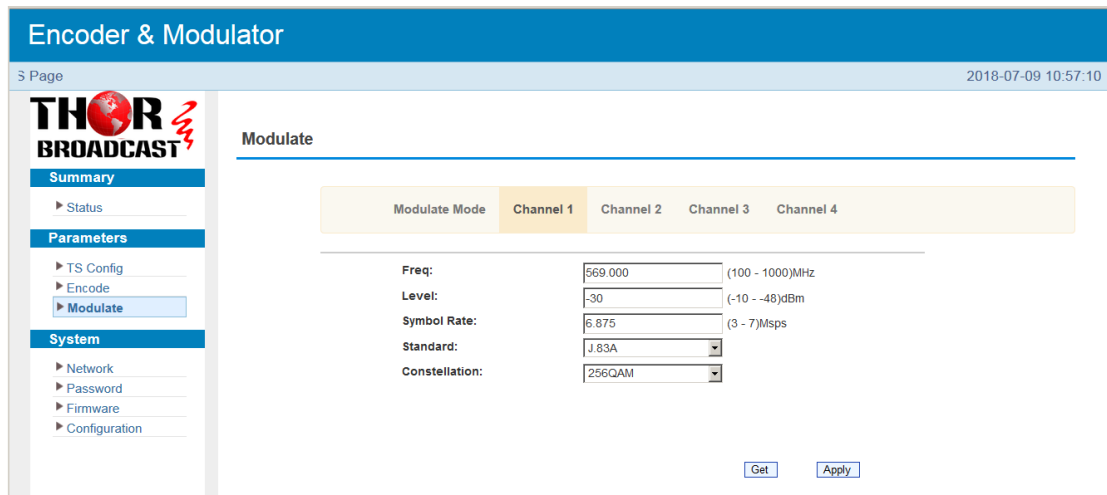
Encoder & Modulator

S Page

2018-07-09 10:57:10

THOR BROADCAST

Summary

Status

Parameters

TS Config

Encode

Modulate

System

Network

Password

Firmware

Configuration

Modulate

Modulate Mode | Channel 1 | Channel 2 | Channel 3 | Channel 4

Freq: 569.000 (100 - 1000)MHz

Level: -30 (-10 - -48)dBm

Symbol Rate: 6.875 (3 - 7)Msps

Standard: J.83A

Constellation: 256QAM

Get

Apply